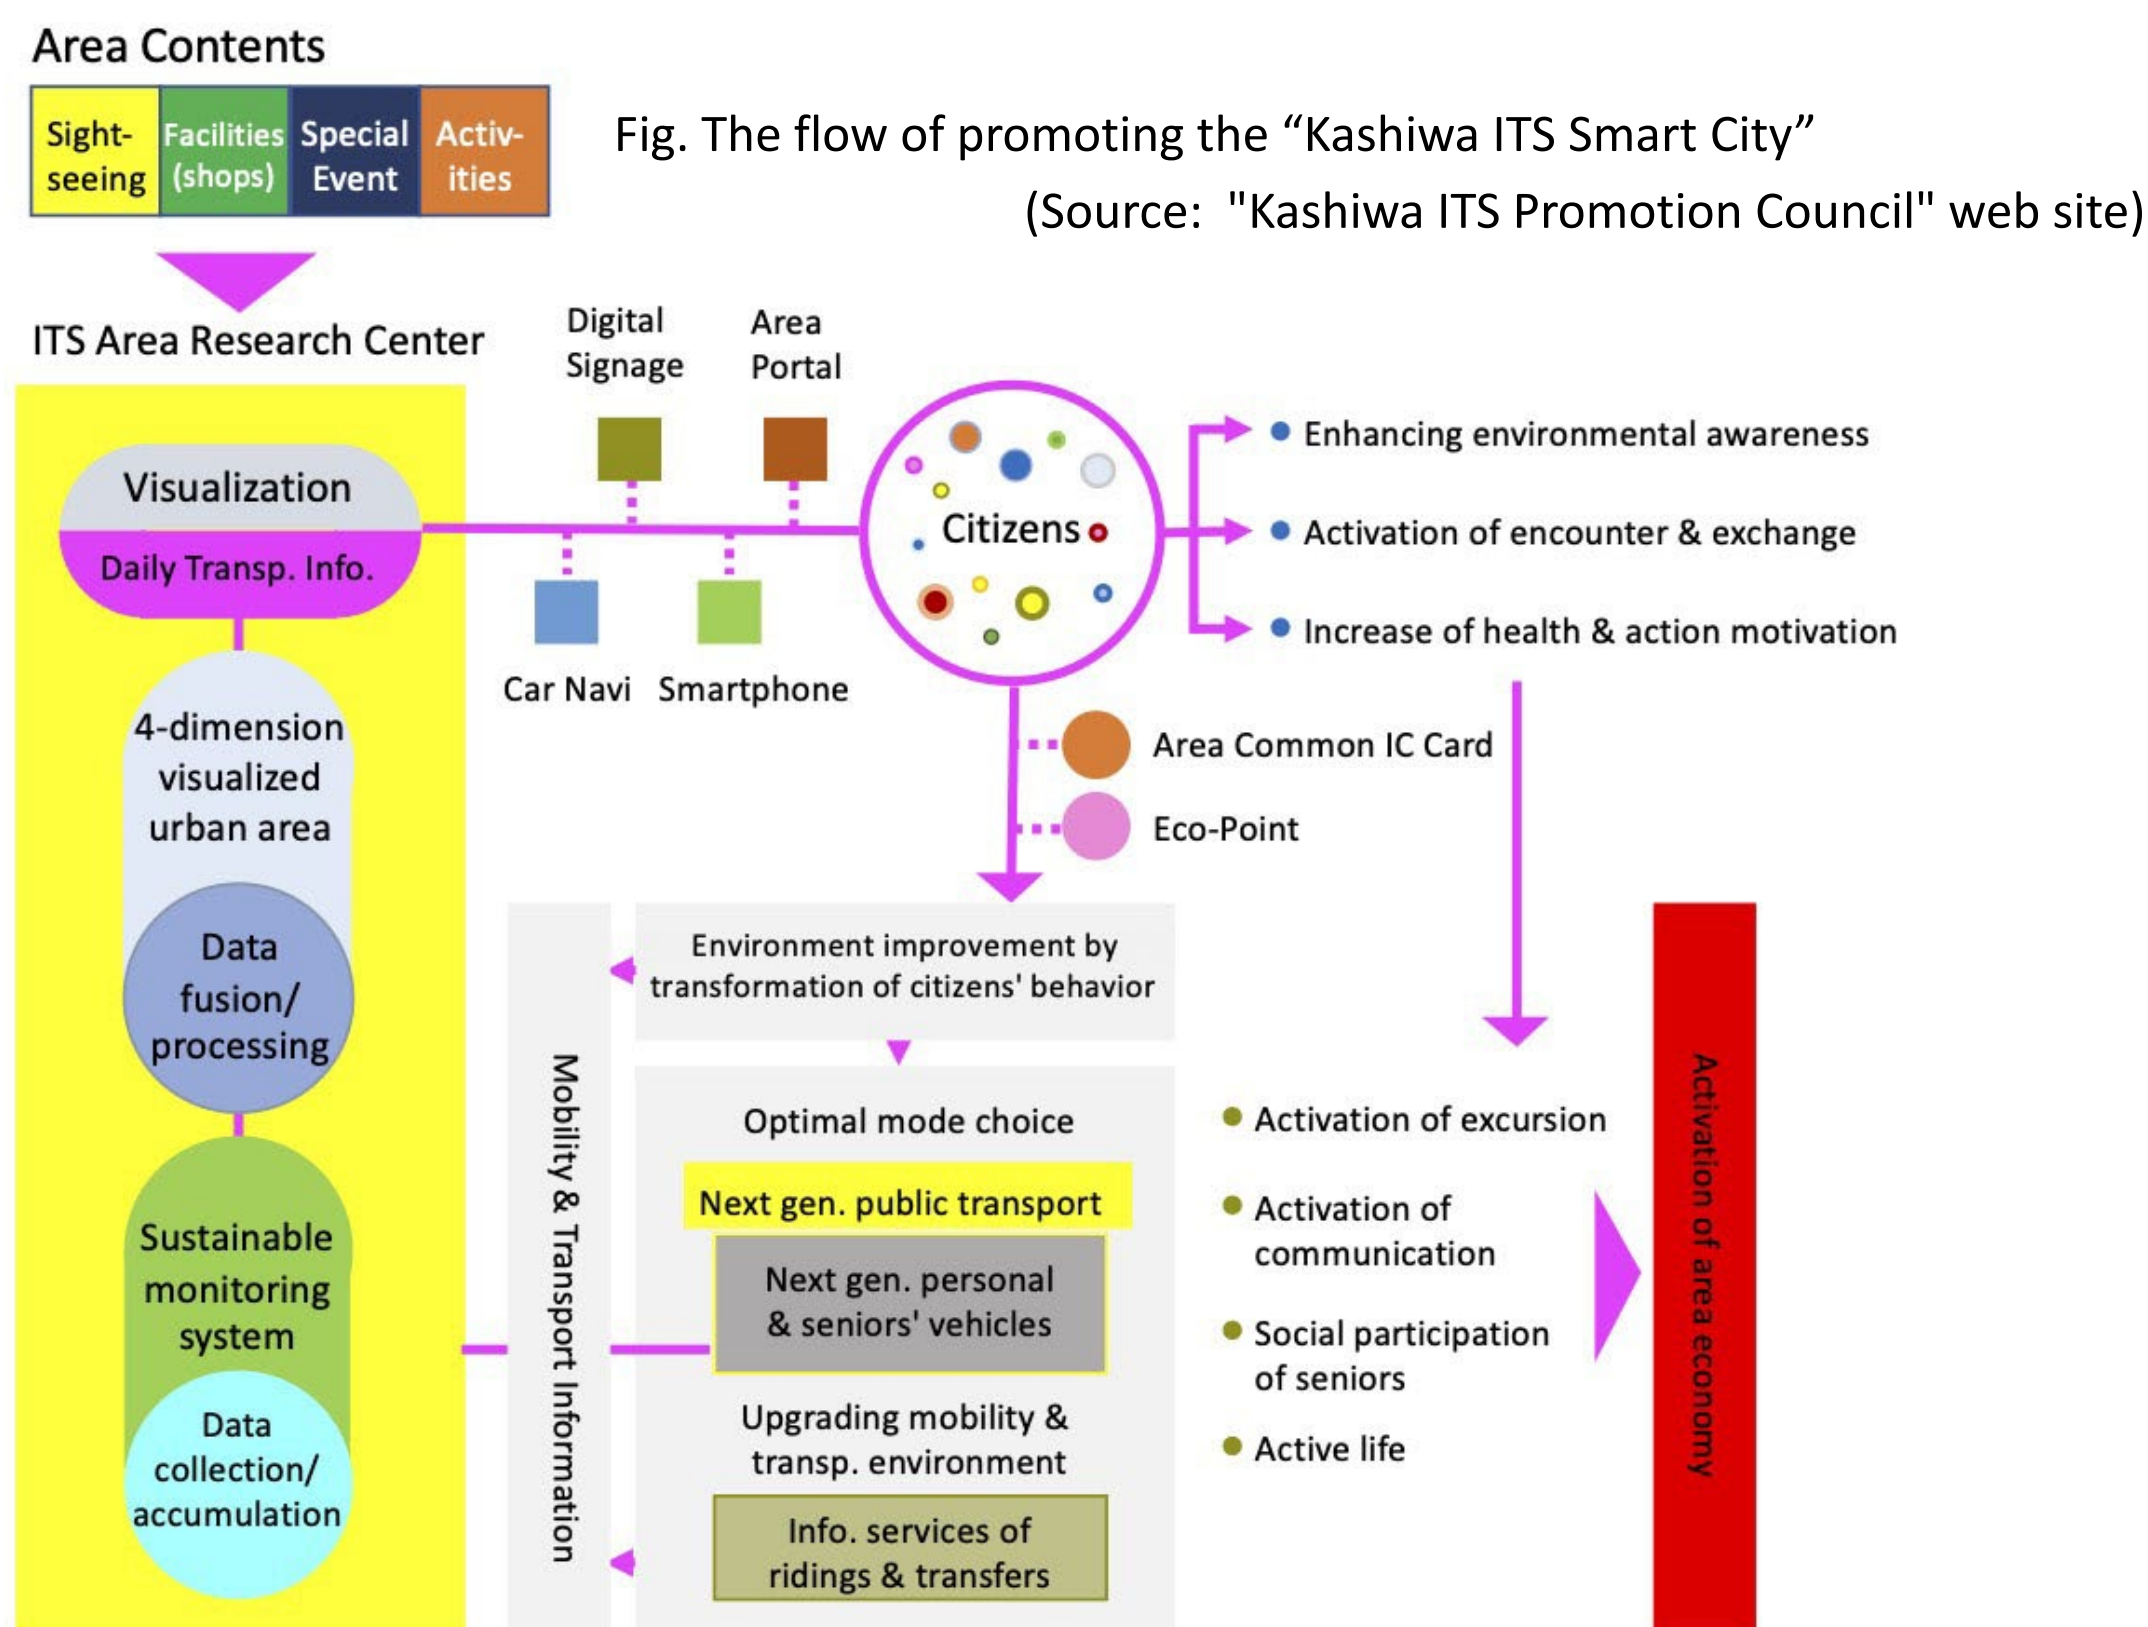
Area Contents

| Sightseeing | Facilities (shops) | Special Event | Activities |
|---|---|---|---|

Fig. The flow of promoting the “Kashiwa ITS Smart City”
(Source: "Kashiwa ITS Promotion Council" web site)

ITS Area Research Center

Visualization

Daily Transp. Info.

4-dimension visualized urban area

Data fusion/ processing

Sustainable monitoring system

Data collection/ accumulation

Digital Signage

Area Portal

Car Navi

Smartphone

Citizens

• Enhancing environmental awareness

• Activation of encounter & exchange

• Increase of health & action motivation

Area Common IC Card

Eco-Point

Mobility & Transport Information

Environment improvement by transformation of citizens' behavior

Optimal mode choice

Next gen. public transport

Next gen. personal & seniors' vehicles

Upgrading mobility & transp. environment

Info. services of ridings & transfers

• Activation of excursion

• Activation of communication

• Social participation of seniors

• Active life

Activation of area economy